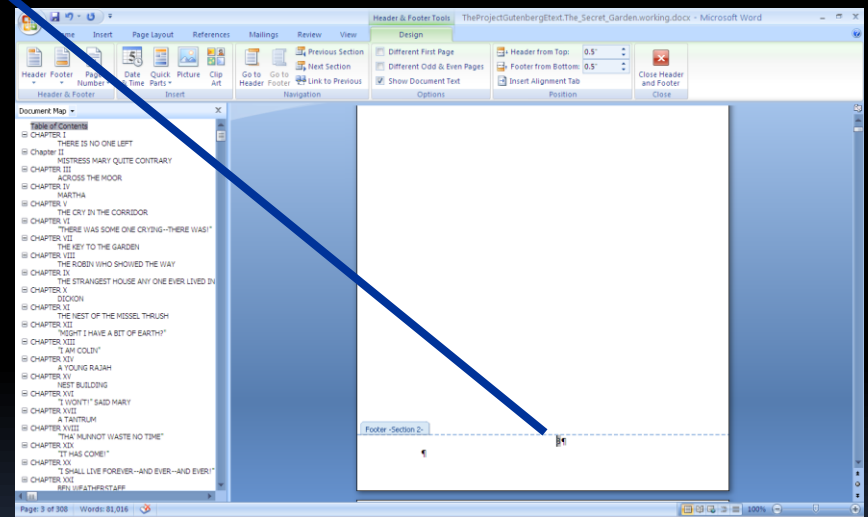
Header & Footer Tools TheProjectGutenbergEtext.The_Secret_Garden.working.docx - Microsoft Word

ome Insert Page Layout References Mailings Review View Design

Header Footer Page Number Date & Time Quick Parts Picture Clip Art Go to Header Go to Footer Previous Section Next Section Link to Previous Different First Page Different Odd & Even Pages Show Document Text Header from Top: 0.5" Footer from Bottom: 0.5" Insert Alignment Tab Close Header and Footer

Header & Footer Insert Navigation Options Position Close

Document Map

Table of Contents
CHAPTER I
THERE IS NO ONE LEFT
Chapter II
MISTRESS MARY QUITE CONTRARY
CHAPTER III
ACROSS THE MOOR
CHAPTER IV
MARTHA
CHAPTER V
THE CRY IN THE CORRIDOR
CHAPTER VI
"THERE WAS SOME ONE CRYING--THERE WAS!"
CHAPTER VII
THE KEY TO THE GARDEN
CHAPTER VIII
THE ROBIN WHO SHOWED THE WAY
CHAPTER IX
THE STRANGEST HOUSE ANY ONE EVER LIVED IN
CHAPTER X
DICKON
CHAPTER XI
THE NEST OF THE MISSEL THRUSH
CHAPTER XII
"MIGHT I HAVE A BIT OF EARTH?"
CHAPTER XIII
"I AM COLIN"
CHAPTER XIV
A YOUNG RAJAH
CHAPTER XV
NEST BUILDING
CHAPTER XVI
"I WON'T!" SAID MARY
CHAPTER XVII
A TANTRUM
CHAPTER XVIII
"THA' MUNNOT WASTE NO TIME"
CHAPTER XIX
"IT HAS COME!"
CHAPTER XX
"I SHALL LIVE FOREVER--AND EVER--AND EVER!"
CHAPTER XXI
BEN WEATHERSTAFF

Footer -Section 2-

¶ ¶

Page: 3 of 308 Words: 81,016 100%